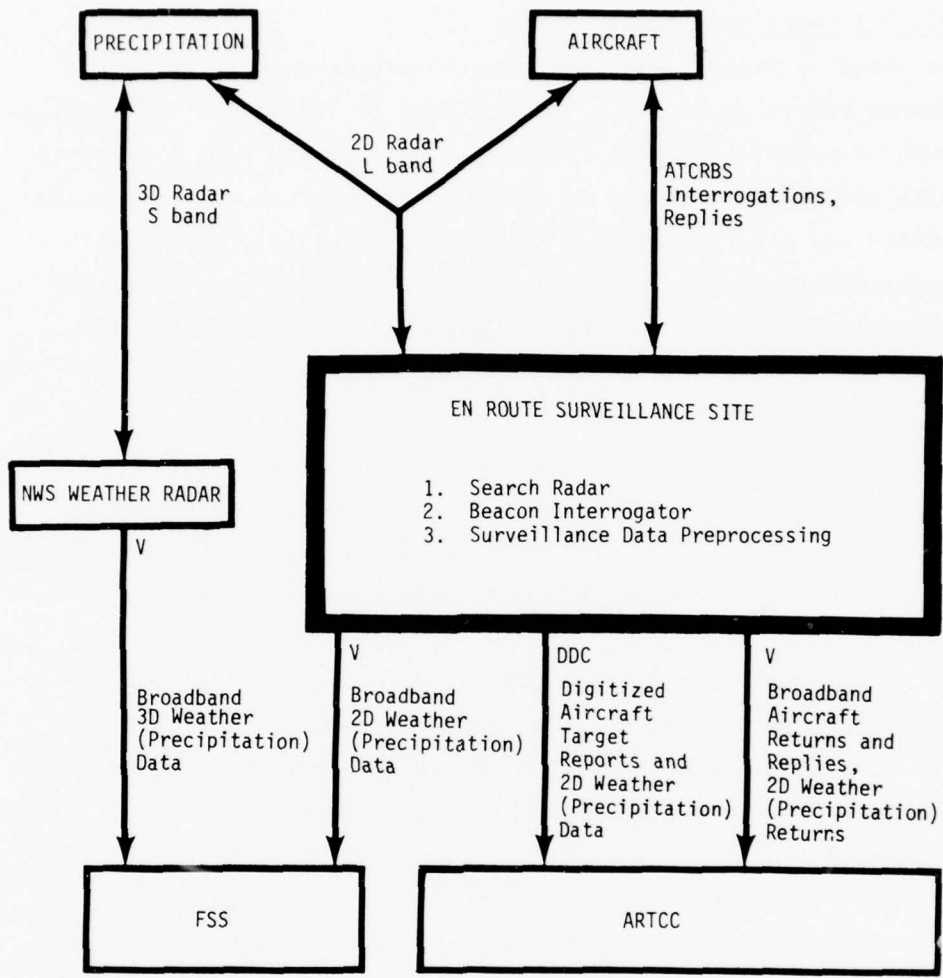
PRECIPITATION

AIRCRAFT

2D Radar
L band

3D Radar
S band

ATCRBS
Interrogations,
Replies

EN ROUTE SURVEILLANCE SITE

1. Search Radar
2. Beacon Interrogator
3. Surveillance Data Preprocessing

NWS WEATHER RADAR

V

Broadband
3D Weather
(Precipitation)
Data

V

Broadband
2D Weather
(Precipitation)
Data

DDC

Digitized
Aircraft
Target
Reports and
2D Weather
(Precipitation)
Data

V

Broadband
Aircraft
Returns and
Replies,
2D Weather
(Precipitation)
Returns

FSS

ARTCC